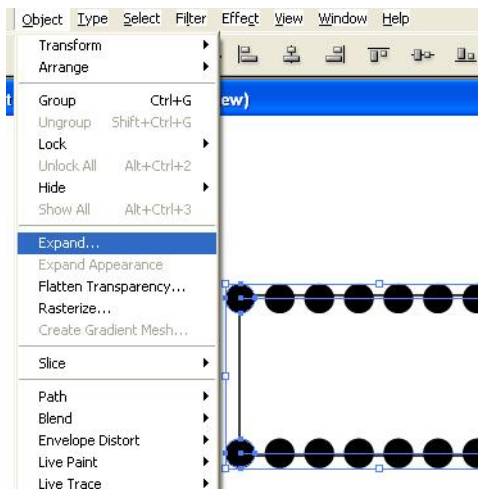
Object Type Select Filter Effect View Window Help

Transform
Arrange

Group Ctrl+G
Ungroup Shift+Ctrl+G
Lock
Unlock All Alt+Ctrl+2
Hide
Show All Alt+Ctrl+3

Expand...
Expand Appearance
Flatten Transparency...
Rasterize...
Create Gradient Mesh...

Slice

Path
Blend
Envelope Distort
Live Paint
Live Trace

ew)